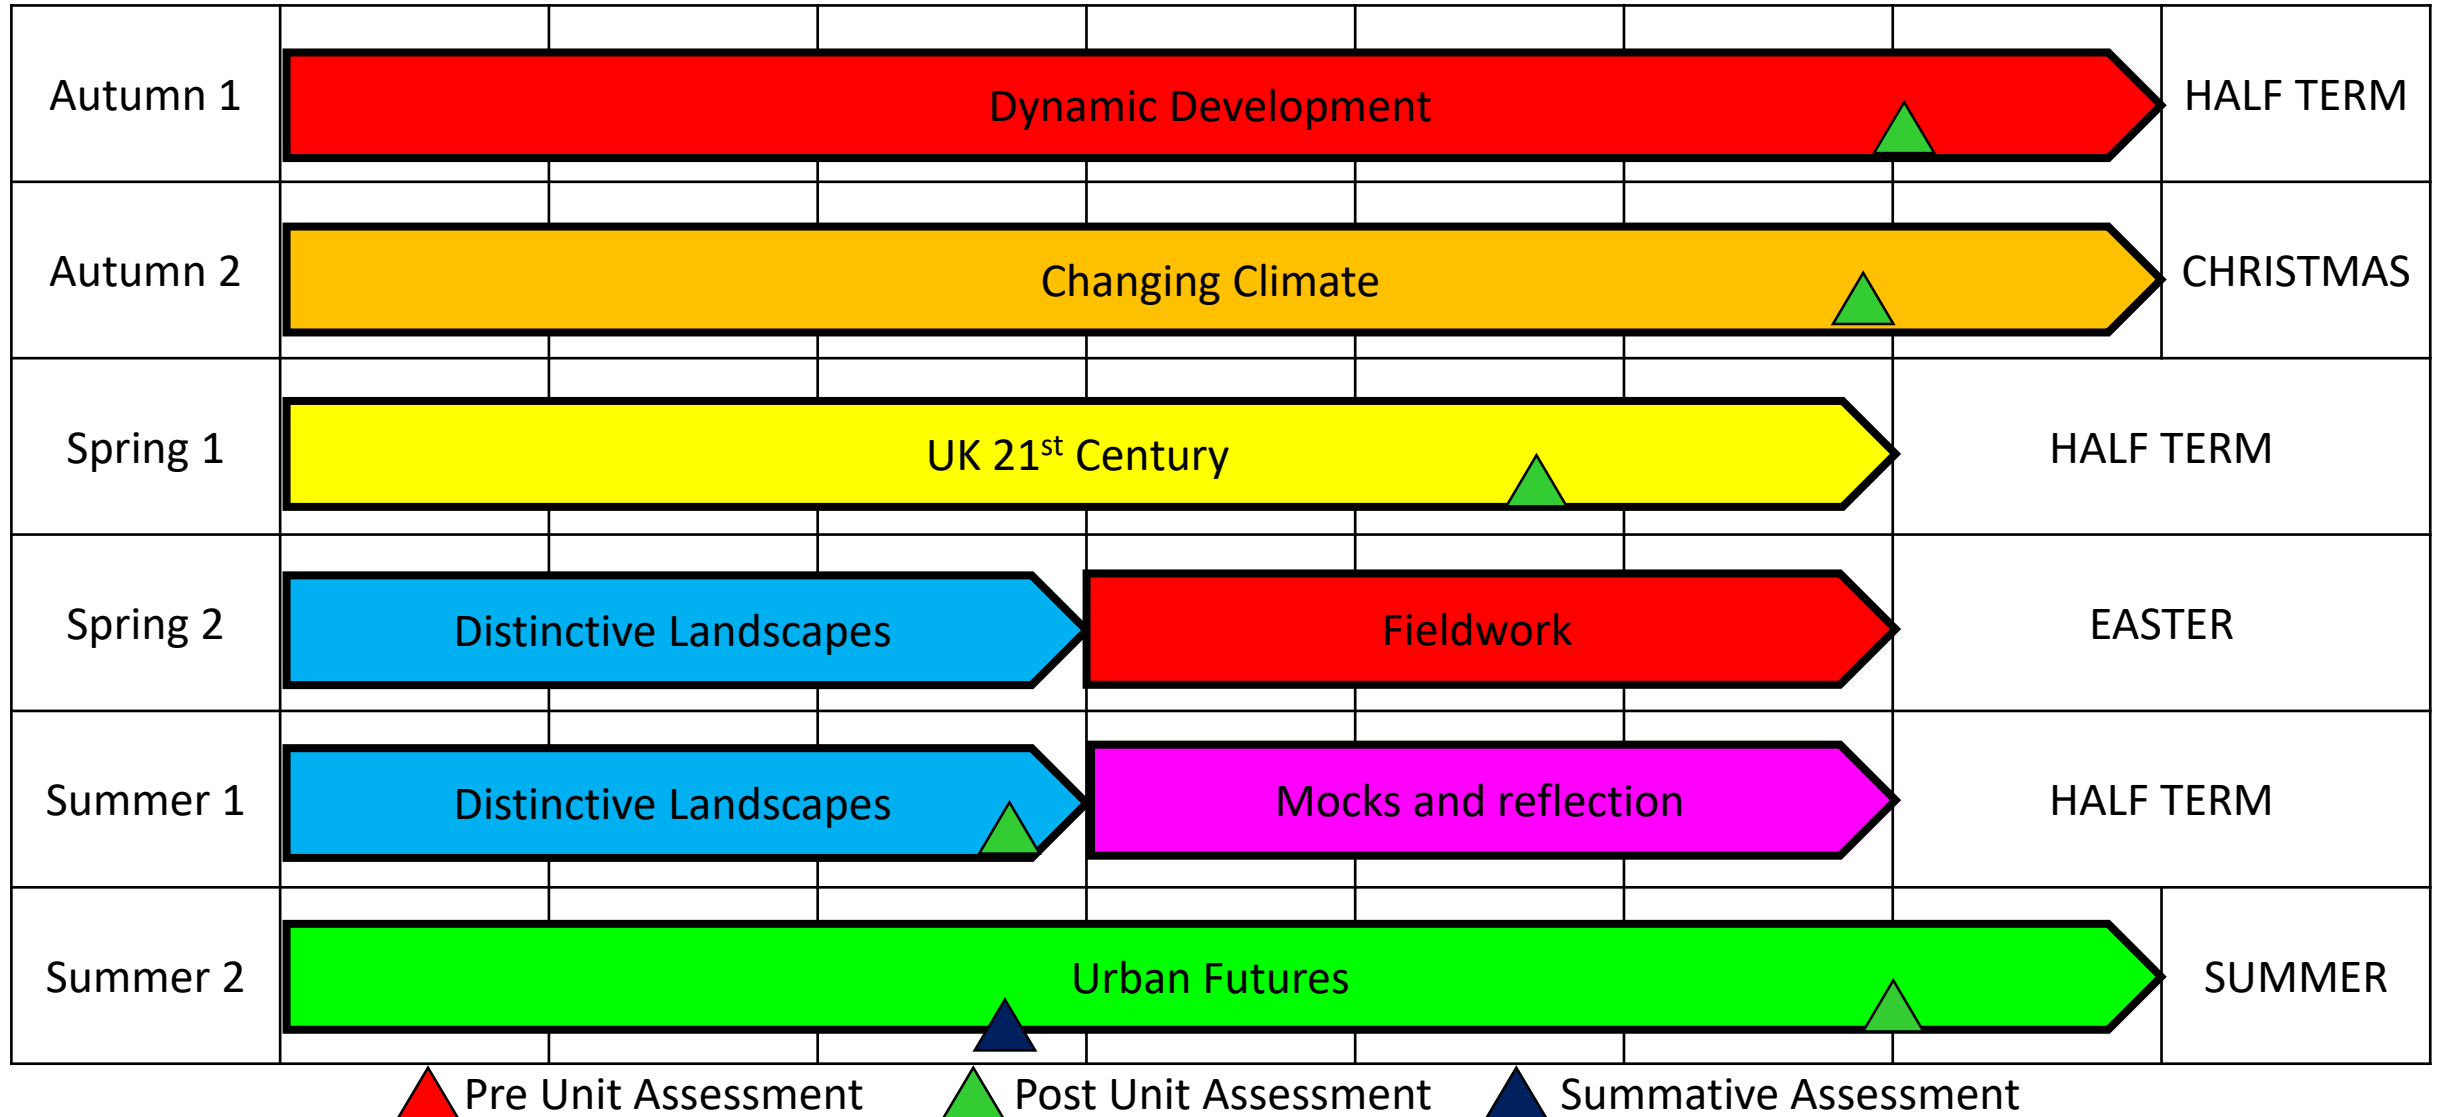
| Autumn 1 | Dynamic Development | HALF TERM |
|---|---|---|
| Autumn 2 | Changing Climate | CHRISTMAS |
| Spring 1 | UK 21$^{st}$ Century | HALF TERM |
| Spring 2 | Distinctive Landscapes / Fieldwork | EASTER |
| Summer 1 | Distinctive Landscapes / Mocks and reflection | HALF TERM |
| Summer 2 | Urban Futures | SUMMER |

Pre Unit Assessment Post Unit Assessment Summative Assessment